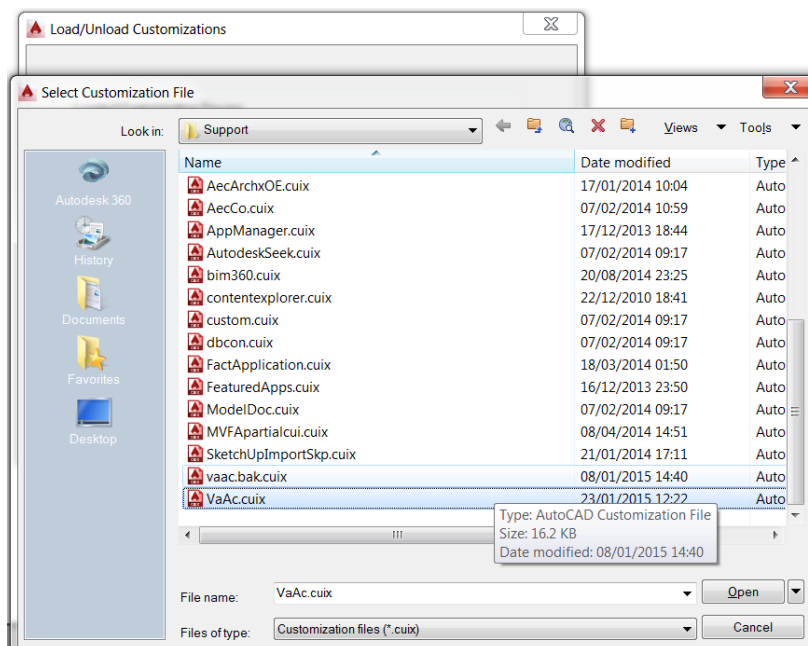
Load/Unload Customizations

Select Customization File

Look in: Support

Views Tools

Autodesk 360
History
Documents
Favorites
Desktop

| Name | Date modified | Type |
|---|---|---|
| AecArchxOE.cuix | 17/01/2014 10:04 | Auto |
| AecCo.cuix | 07/02/2014 10:59 | Auto |
| AppManager.cuix | 17/12/2013 18:44 | Auto |
| AutodeskSeek.cuix | 07/02/2014 09:17 | Auto |
| bim360.cuix | 20/08/2014 23:25 | Auto |
| contentexplorer.cuix | 22/12/2010 18:41 | Auto |
| custom.cuix | 07/02/2014 09:17 | Auto |
| dbcon.cuix | 07/02/2014 09:17 | Auto |
| FactApplication.cuix | 18/03/2014 01:50 | Auto |
| FeaturedApps.cuix | 16/12/2013 23:50 | Auto |
| ModelDoc.cuix | 07/02/2014 09:17 | Auto |
| MVFApartialcui.cuix | 08/04/2014 14:51 | Auto |
| SketchUpImportSkp.cuix | 21/01/2014 17:11 | Auto |
| vaac.bak.cuix | 08/01/2015 14:40 | Auto |
| VaAc.cuix | 23/01/2015 12:22 | Auto |

Type: AutoCAD Customization File
Size: 16.2 KB
Date modified: 08/01/2015 14:40

File name: VaAc.cuix
Open
Files of type: Customization files (*.cuix)
Cancel